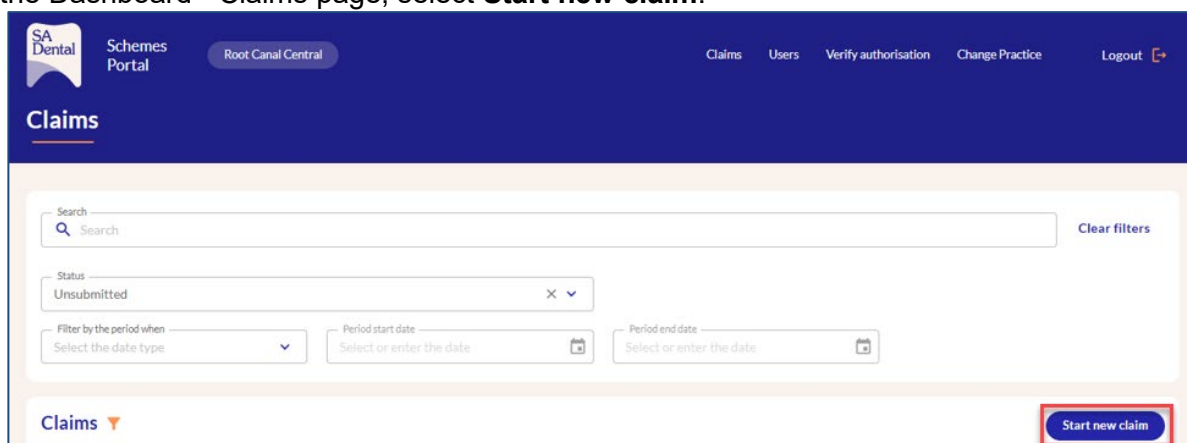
the Dashboard - Claims page, select **Start new claim**.

SA Dental

Schemes Portal

Root Canal Central

Claims Users Verify authorisation Change Practice Logout

Claims

Search

Search

Clear filters

Status

Unsubmitted

Filter by the period when

Select the date type

Period start date

Select or enter the date

Period end date

Select or enter the date

Claims

Start new claim